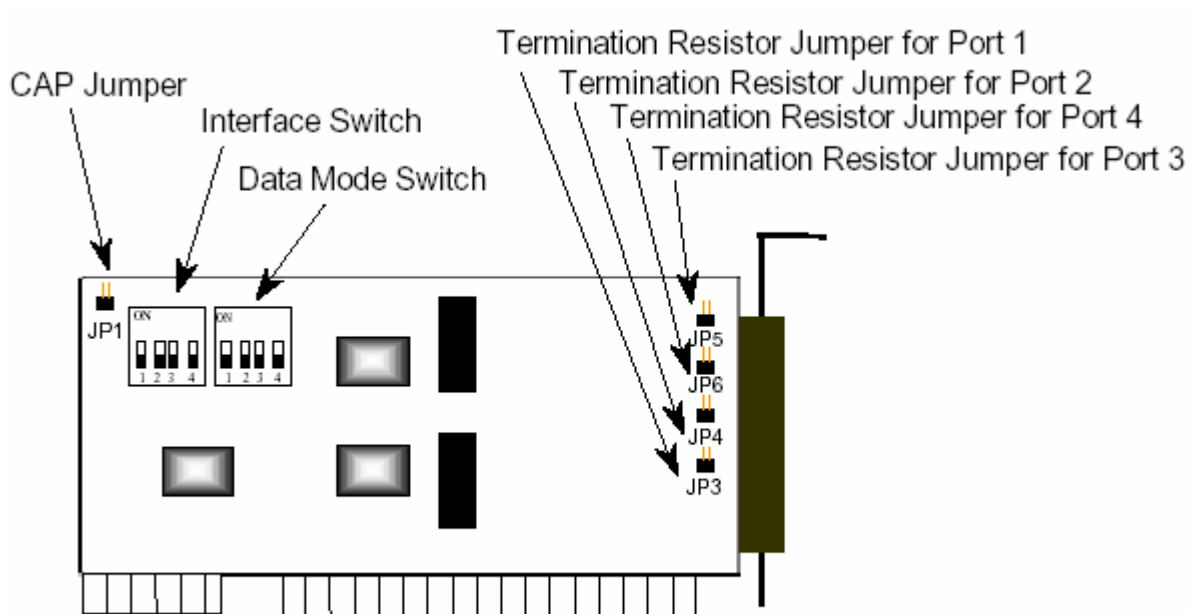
Termination Resistor Jumper for Port 1
Termination Resistor Jumper for Port 2
Termination Resistor Jumper for Port 4
Termination Resistor Jumper for Port 3

CAP Jumper
Interface Switch
Data Mode Switch

JP1
ON
1 2 3 4
ON
1 2 3 4

JP5
JP6
JP4
JP3